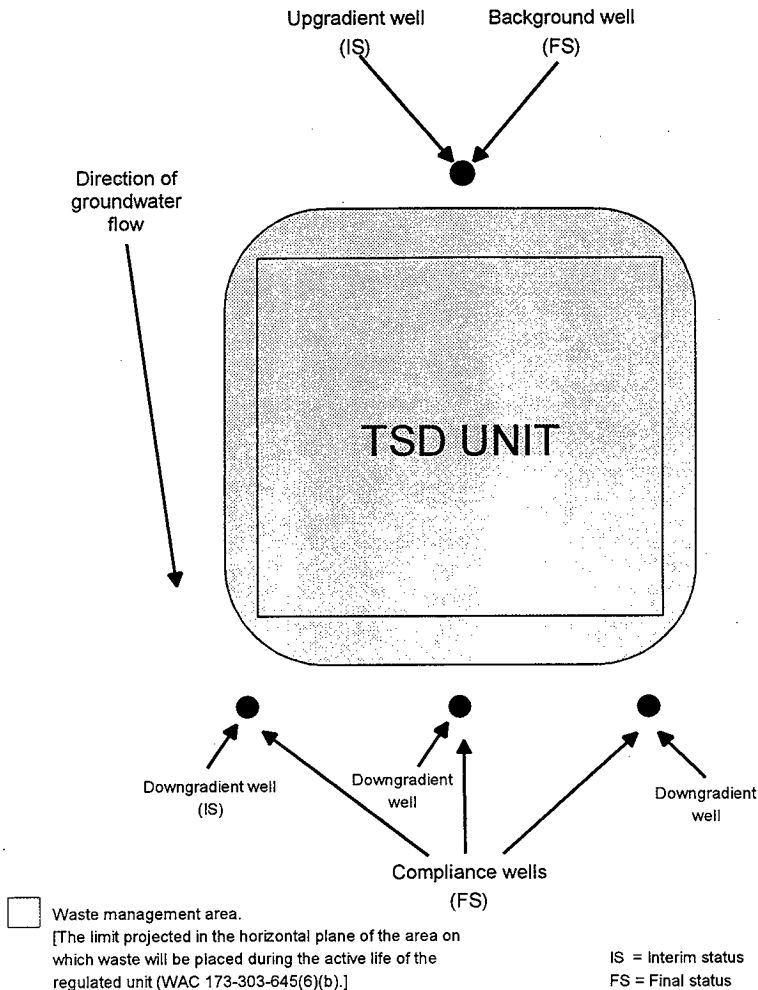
Upgradient well
(IS)

Background well
(FS)

Direction of groundwater flow

TSD UNIT

Downgradient well
(IS)

Downgradient well

Downgradient well

Compliance wells
(FS)

Waste management area.
[The limit projected in the horizontal plane of the area on which waste will be placed during the active life of the regulated unit (WAC 173-303-645(6)(b).]

IS = Interim status
FS = Final status